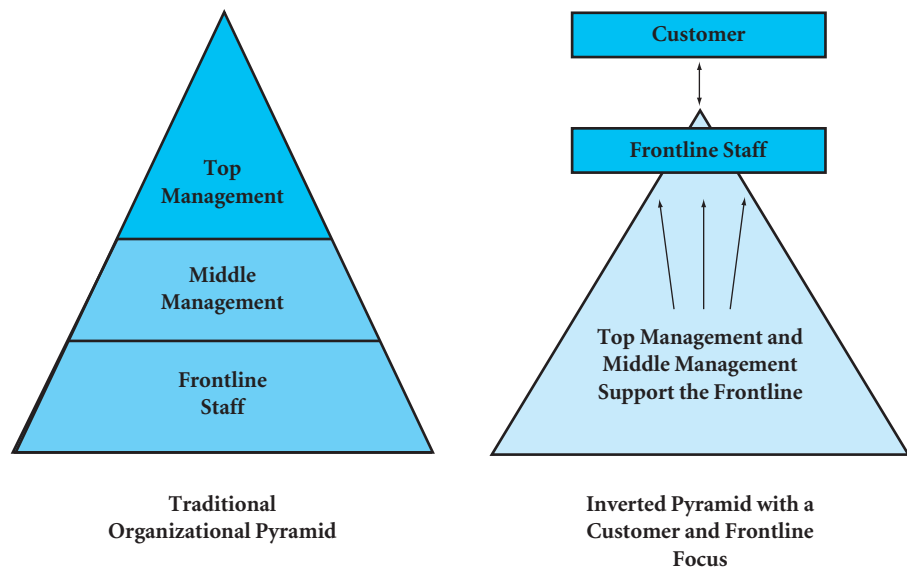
Top Management

Middle Management

Frontline Staff

Traditional Organizational Pyramid

Customer

Frontline Staff

Top Management and Middle Management Support the Frontline

Inverted Pyramid with a Customer and Frontline Focus